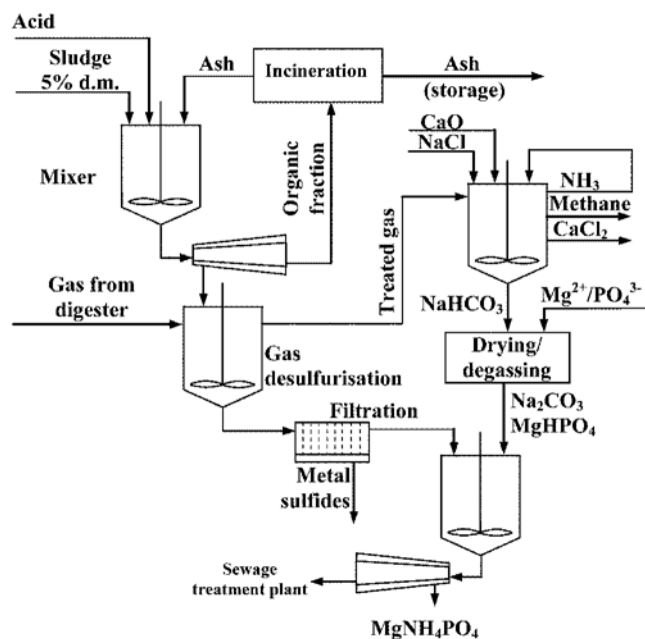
Acid

Sludge 5% d.m.

Ash

Incineration

Ash (storage)

Mixer

Organic fraction

CaO

NaCl

$NH_3$

Methane

$CaCl_2$

Treated gas

Gas from digester

$NaHCO_3$

$Mg^{2+}/PO_4^{3-}$

Gas desulfurisation

Drying/ degassing

Filtration

$Na_2CO_3$

$MgHPO_4$

Metal sulfides

Sewage treatment plant

$MgNH_4PO_4$